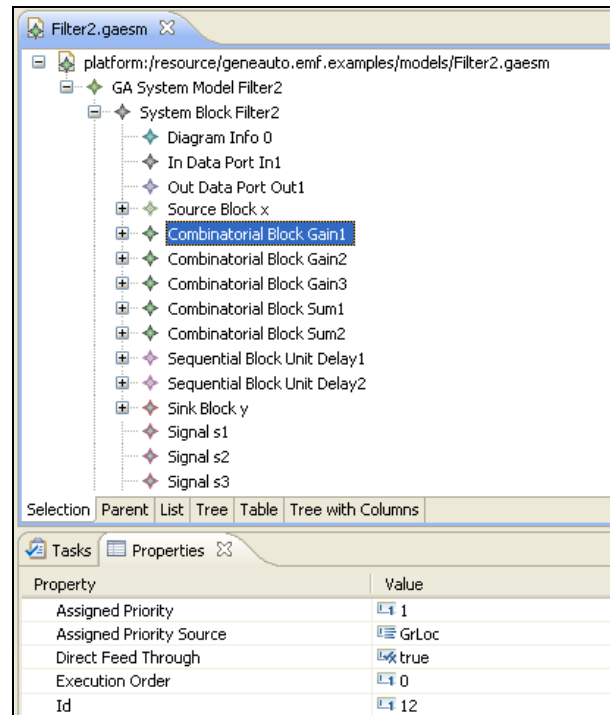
Filter2.gaesm ☒

platform:/resource/geneauto.emf.examples/models/Filter2.gaesm
GA System Model Filter2
System Block Filter2
Diagram Info 0
In Data Port In1
Out Data Port Out1
Source Block x
Combinatorial Block Gain1
Combinatorial Block Gain2
Combinatorial Block Gain3
Combinatorial Block Sum1
Combinatorial Block Sum2
Sequential Block Unit Delay1
Sequential Block Unit Delay2
Sink Block y
Signal s1
Signal s2
Signal s3

Selection | Parent | List | Tree | Table | Tree with Columns

Tasks | Properties ☒

| Property | Value |
|---|---|
| Assigned Priority | 1 |
| Assigned Priority Source | GrLoc |
| Direct Feed Through | true |
| Execution Order | 0 |
| Id | 12 |